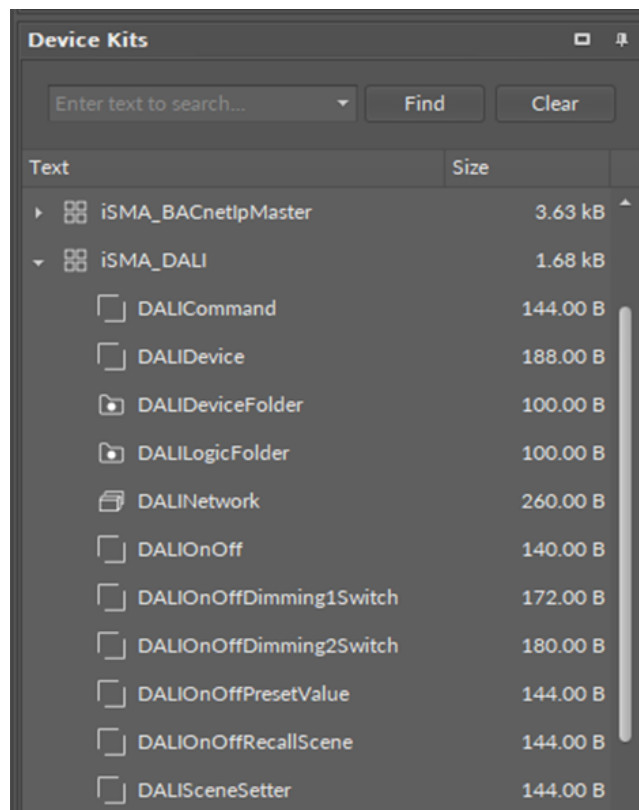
Device Kits

Enter text to search...

Find

Clear

| Text | Size |
|---|---|
| iSMA_BACnetIpMaster | 3.63 kB |
| iSMA_DALI | 1.68 kB |
| DALICommand | 144.00 B |
| DALIDevice | 188.00 B |
| DALIDeviceFolder | 100.00 B |
| DALILogicFolder | 100.00 B |
| DALINetwork | 260.00 B |
| DALIOnOff | 140.00 B |
| DALIOnOffDimming1Switch | 172.00 B |
| DALIOnOffDimming2Switch | 180.00 B |
| DALIOnOffPresetValue | 144.00 B |
| DALIOnOffRecallScene | 144.00 B |
| DALISceneSetter | 144.00 B |